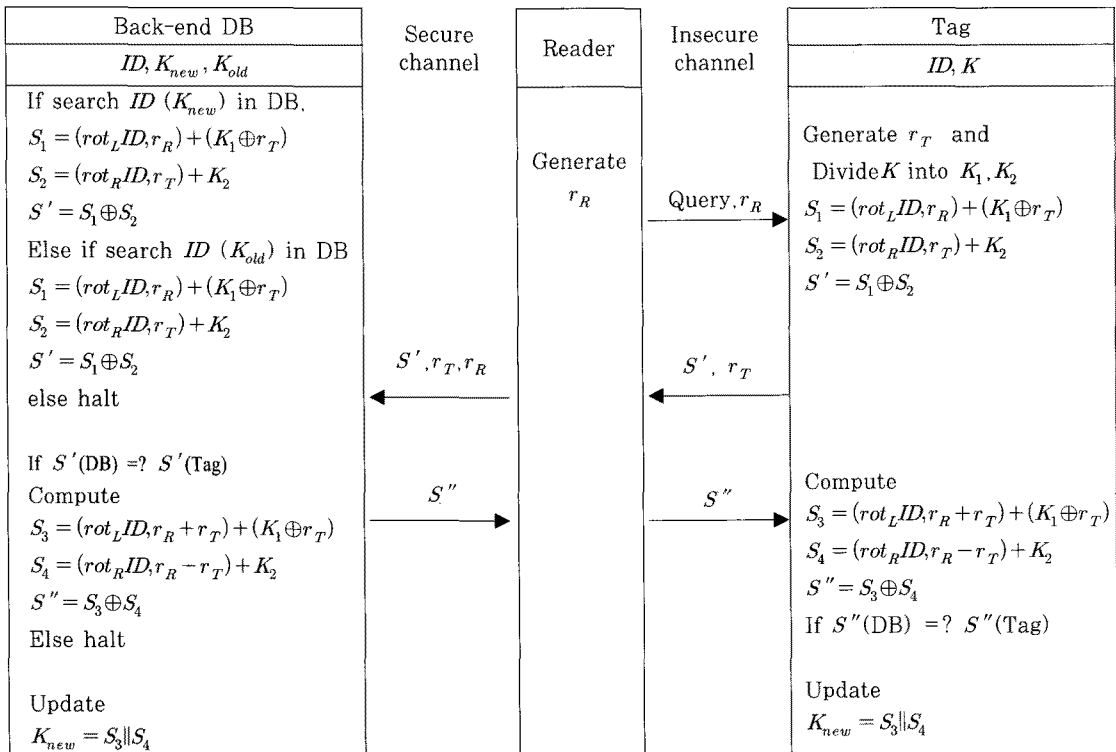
Back-end DB

$ID, K_{new}, K_{old}$

If search $ID$ ($K_{new}$) in DB.
$S_1 = (rot_L ID, r_R) + (K_1 \oplus r_T)$
$S_2 = (rot_R ID, r_T) + K_2$
$S' = S_1 \oplus S_2$
Else if search $ID$ ($K_{old}$) in DB
$S_1 = (rot_L ID, r_R) + (K_1 \oplus r_T)$
$S_2 = (rot_R ID, r_T) + K_2$
$S' = S_1 \oplus S_2$
else halt

If $S'$(DB) =? $S'$(Tag)
Compute
$S_3 = (rot_L ID, r_R + r_T) + (K_1 \oplus r_T)$
$S_4 = (rot_R ID, r_R - r_T) + K_2$
$S'' = S_3 \oplus S_4$
Else halt

Update
$K_{new} = S_3 \| S_4$

Secure channel

$S', r_T, r_R$

$S''$

Reader

Generate $r_R$

Insecure channel

Query, $r_R$

$S'$, $r_T$

$S''$

Tag

$ID, K$

Generate $r_T$ and
Divide $K$ into $K_1, K_2$
$S_1 = (rot_L ID, r_R) + (K_1 \oplus r_T)$
$S_2 = (rot_R ID, r_T) + K_2$
$S' = S_1 \oplus S_2$

Compute
$S_3 = (rot_L ID, r_R + r_T) + (K_1 \oplus r_T)$
$S_4 = (rot_R ID, r_R - r_T) + K_2$
$S'' = S_3 \oplus S_4$
If $S''$(DB) =? $S''$(Tag)

Update
$K_{new} = S_3 \| S_4$